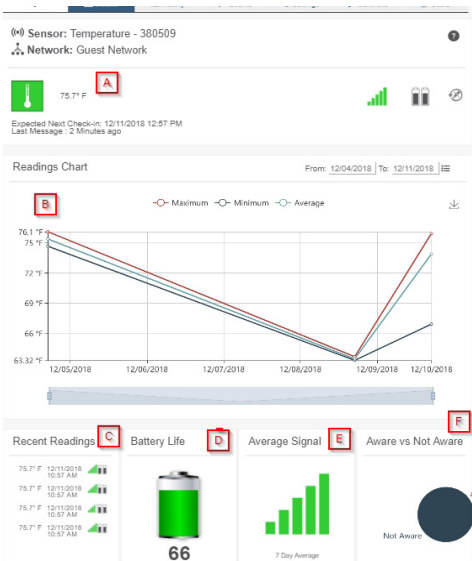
Sensor: Temperature - 380509
Network: Guest Network

A

75.7° F

Expected Next Check-in: 12/11/2018 12:57 PM
Last Message : 2 Minutes ago

Readings Chart

From: 12/04/2018 To: 12/11/2018

B

Maximum Minimum Average

76.1 °F
75 °F
72 °F
69 °F
66 °F
63.32 °F

12/05/2018 12/06/2018 12/07/2018 12/08/2018 12/09/2018 12/10/2018

F

Recent Readings C

75.7° F 12/11/2018 10:57 AM
75.7° F 12/11/2018 10:57 AM
75.7° F 12/11/2018 10:57 AM
75.7° F 12/11/2018 10:57 AM

Battery Life D

66

Average Signal E

7 Day Average

Aware vs Not Aware

Not Aware